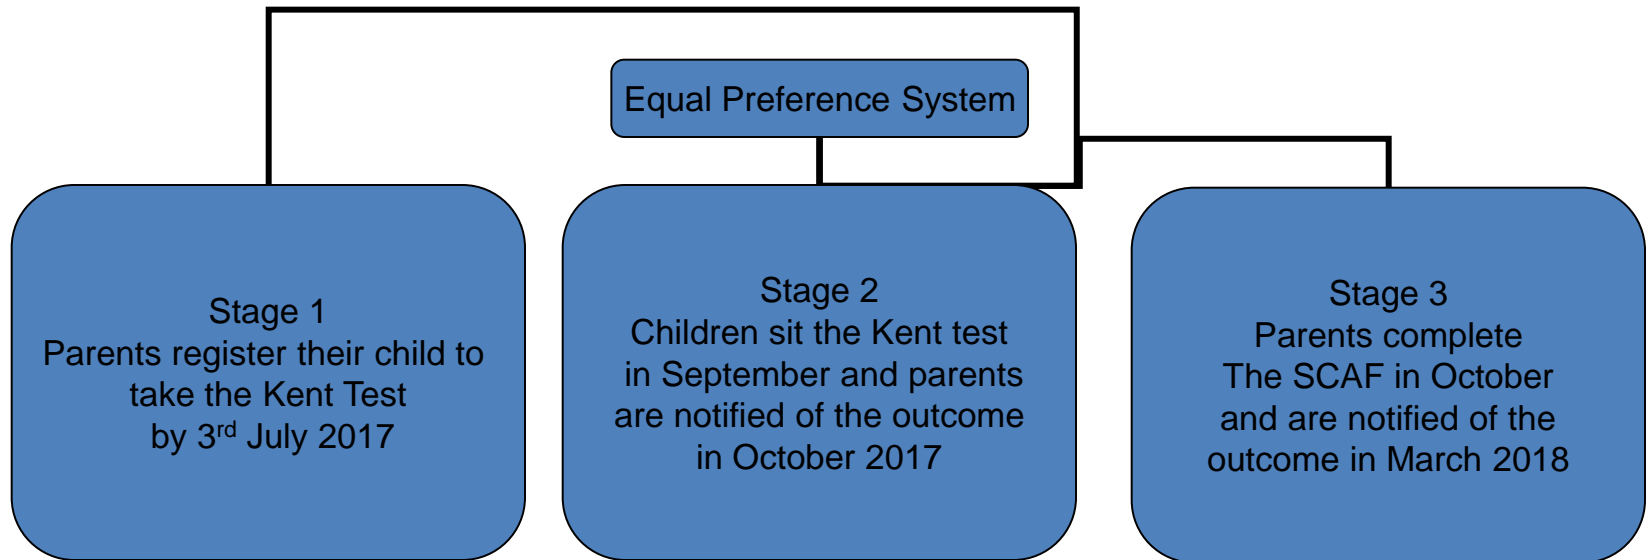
Equal Preference System

Stage 1
Parents register their child to take the Kent Test by 3$^{rd}$ July 2017

Stage 2
Children sit the Kent test in September and parents are notified of the outcome in October 2017

Stage 3
Parents complete The SCAF in October and are notified of the outcome in March 2018